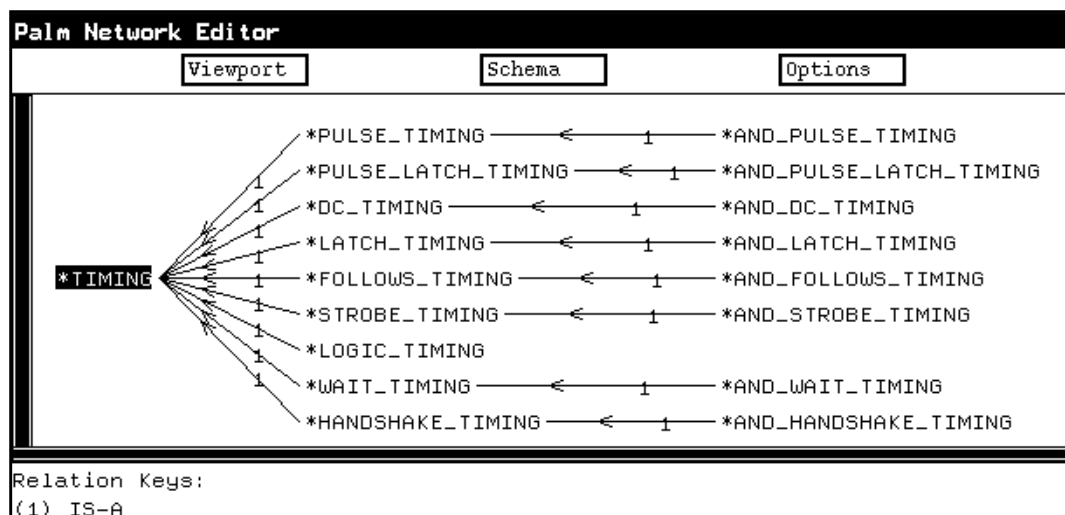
Palm Network Editor

Viewport

Schema

Options

*TIMING

*PULSE_TIMING 1 *AND_PULSE_TIMING
*PULSE_LATCH_TIMING 1 *AND_PULSE_LATCH_TIMING
*DC_TIMING 1 *AND_DC_TIMING
*LATCH_TIMING 1 *AND_LATCH_TIMING
*FOLLOWS_TIMING 1 *AND_FOLLOWS_TIMING
*STROBE_TIMING 1 *AND_STROBE_TIMING
*LOGIC_TIMING
*WAIT_TIMING 1 *AND_WAIT_TIMING
*HANDSHAKE_TIMING 1 *AND_HANDSHAKE_TIMING

1 1 1 1 1 1 1 1 1

Relation Keys:
(1) IS-A